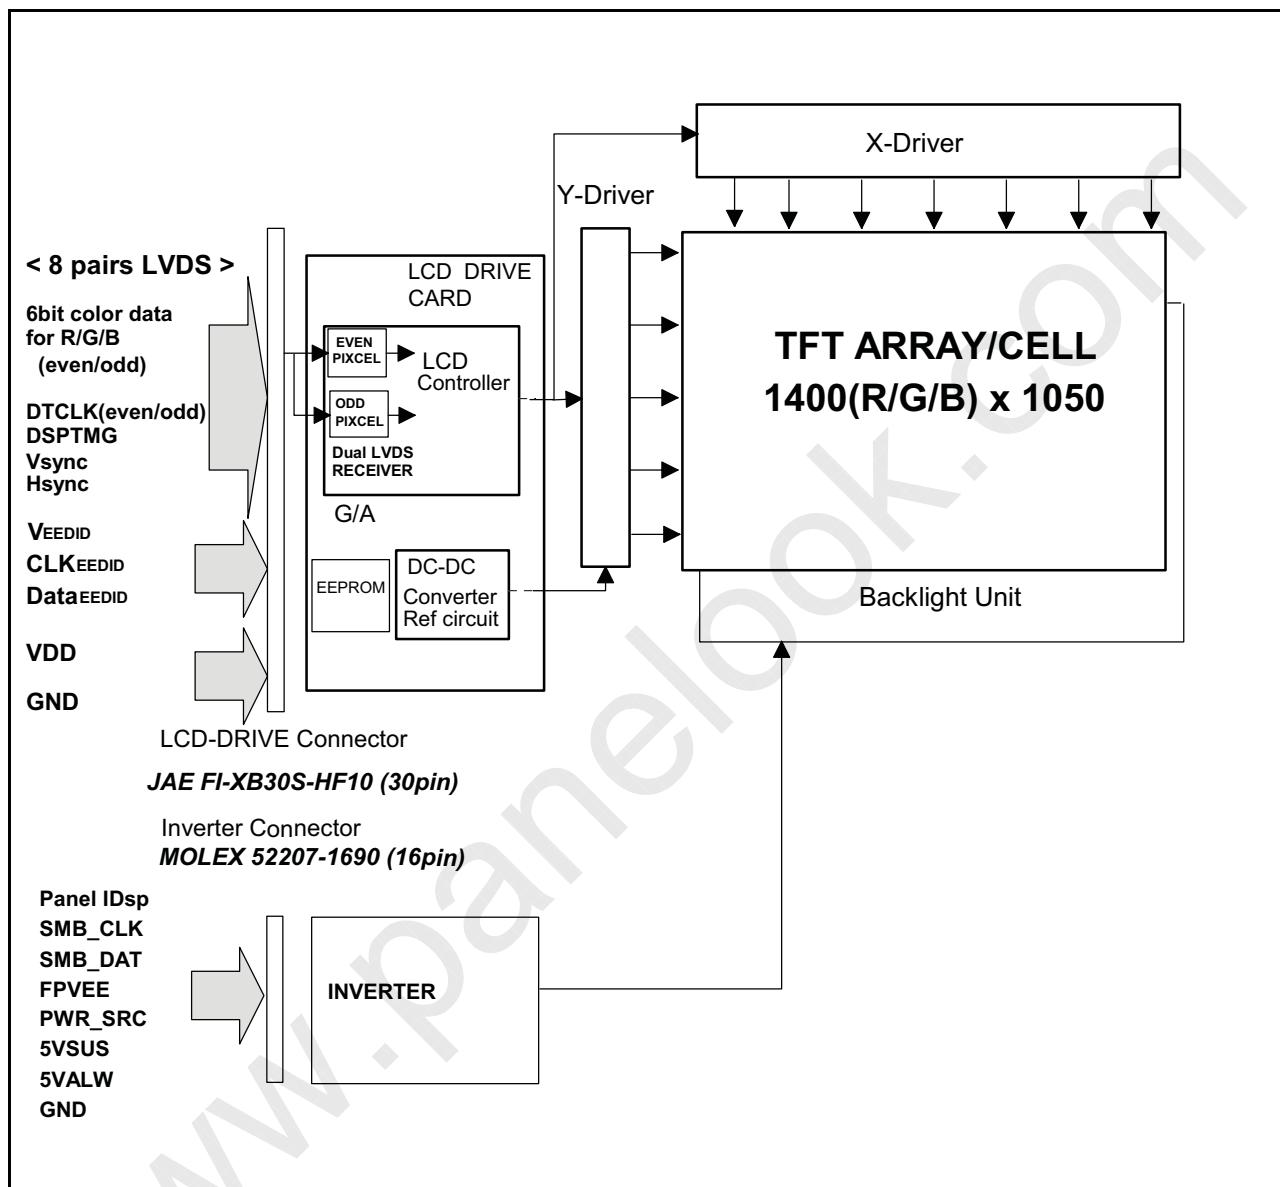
X-Driver

Y-Driver

< 8 pairs LVDS >

6bit color data for R/G/B (even/odd)

DTCLK(even/odd)
DSPTMG
Vsync
Hsync

VEEDID
CLKEEDID
DataEEDID

VDD

GND

LCD DRIVE CARD

EVEN PIXCEL

LCD Controller

ODD PIXCEL

Dual LVDS RECEIVER

G/A

EEPROM

DC-DC Converter Ref circuit

TFT ARRAY/CELL
1400(R/G/B) x 1050

Backlight Unit

LCD-DRIVE Connector

JAE FI-XB30S-HF10 (30pin)

Inverter Connector
MOLEX 52207-1690 (16pin)

Panel IDsp
SMB_CLK
SMB_DAT
FPVEE
PWR_SRC
5VSUS
5VALW
GND

INVERTER

www.panelook.com